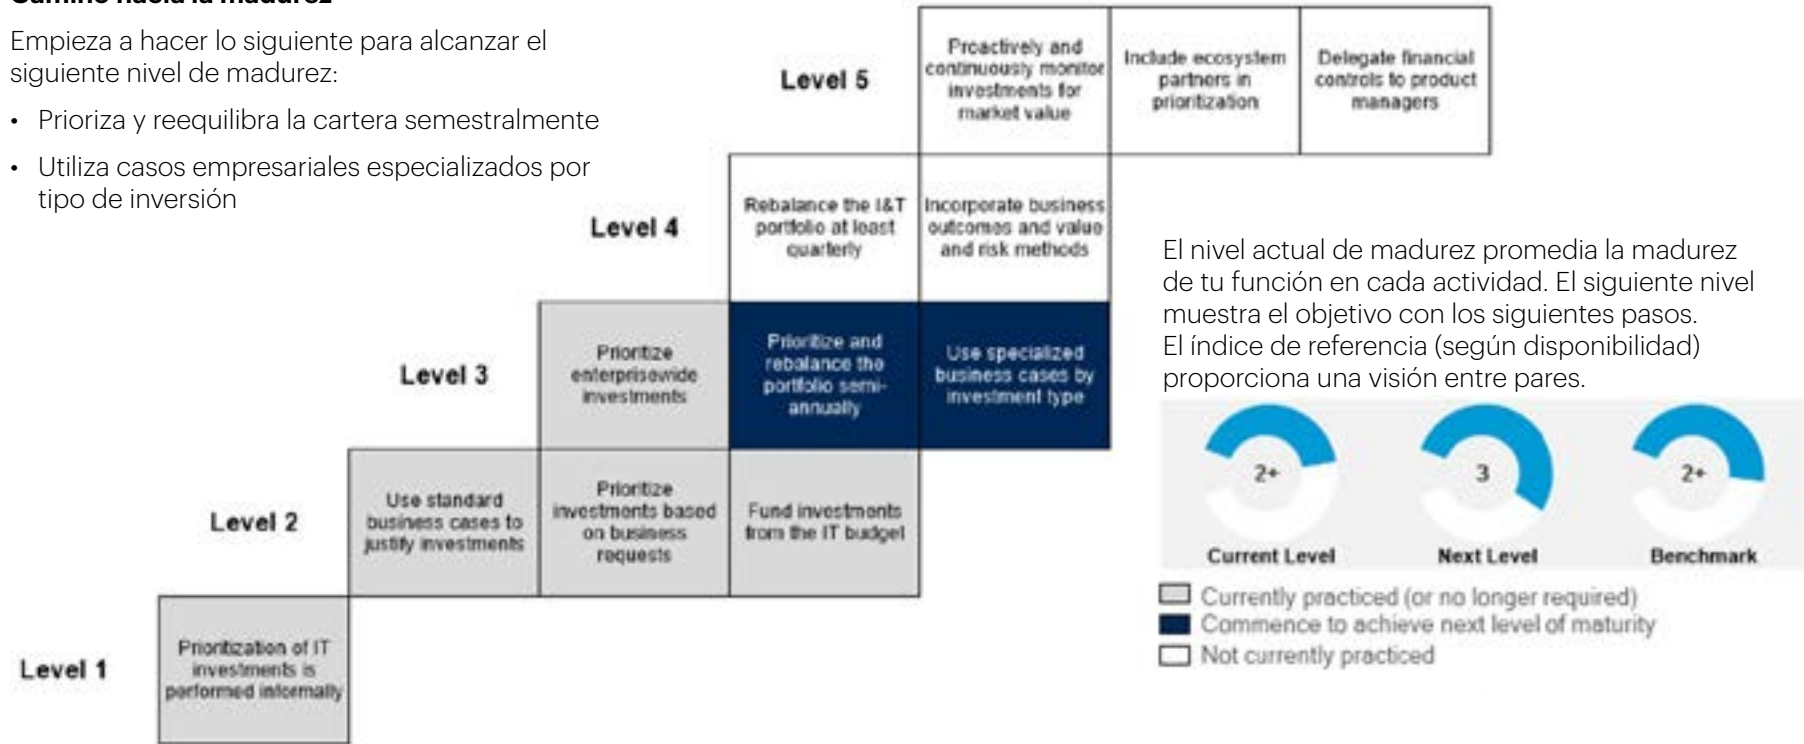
Camino hacia la madurez

Empieza a hacer lo siguiente para alcanzar el siguiente nivel de madurez:

• Prioriza y reequilibra la cartera semestralmente

• Utiliza casos empresariales especializados por tipo de inversión

Level 5

Proactively and continuously monitor investments for market value

Include ecosystem partners in prioritization

Delegate financial controls to product managers

Level 4

Rebalance the I&T portfolio at least quarterly

Incorporate business outcomes and value and risk methods

Level 3

Prioritize enterprisewide investments

Prioritize and rebalance the portfolio semi-annually

Use specialized business cases by investment type

Level 2

Use standard business cases to justify investments

Prioritize investments based on business requests

Fund investments from the IT budget

Level 1

Prioritization of IT investments is performed informally

El nivel actual de madurez promedia la madurez de tu función en cada actividad. El siguiente nivel muestra el objetivo con los siguientes pasos. El índice de referencia (según disponibilidad) proporciona una visión entre pares.

2+
Current Level

3
Next Level

2+
Benchmark

Currently practiced (or no longer required)
Commence to achieve next level of maturity
Not currently practiced